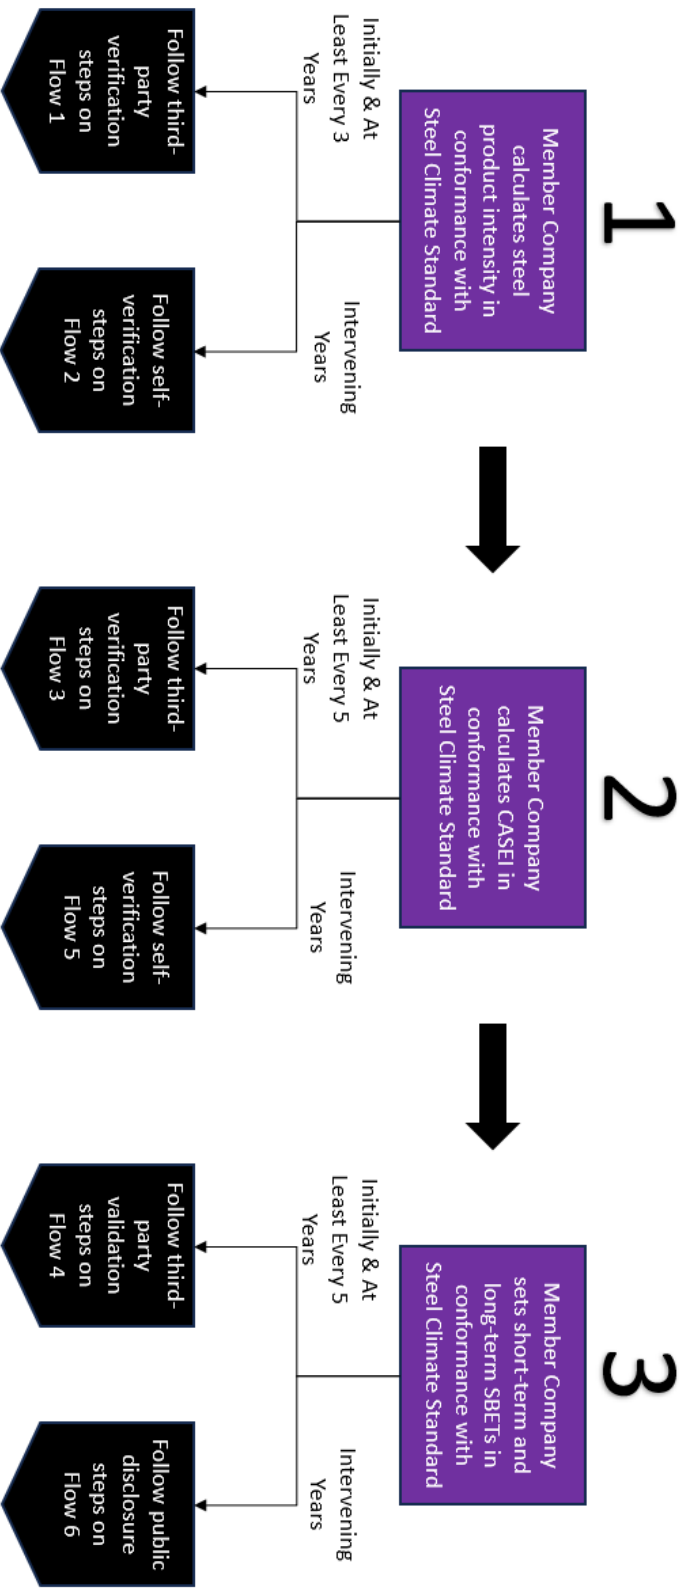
1

Member Company calculates steel product intensity in conformance with Steel Climate Standard

Initially & At Least Every 3 Years

Intervening Years

Follow third-party verification steps on Flow 1

Follow self-verification steps on Flow 2

2

Member Company calculates CASEI in conformance with Steel Climate Standard

Initially & At Least Every 5 Years

Intervening Years

Follow third-party verification steps on Flow 3

Follow self-verification steps on Flow 5

3

Member Company sets short-term and long-term SBETs in conformance with Steel Climate Standard

Initially & At Least Every 5 Years

Intervening Years

Follow third-party validation steps on Flow 4

Follow public disclosure steps on Flow 6